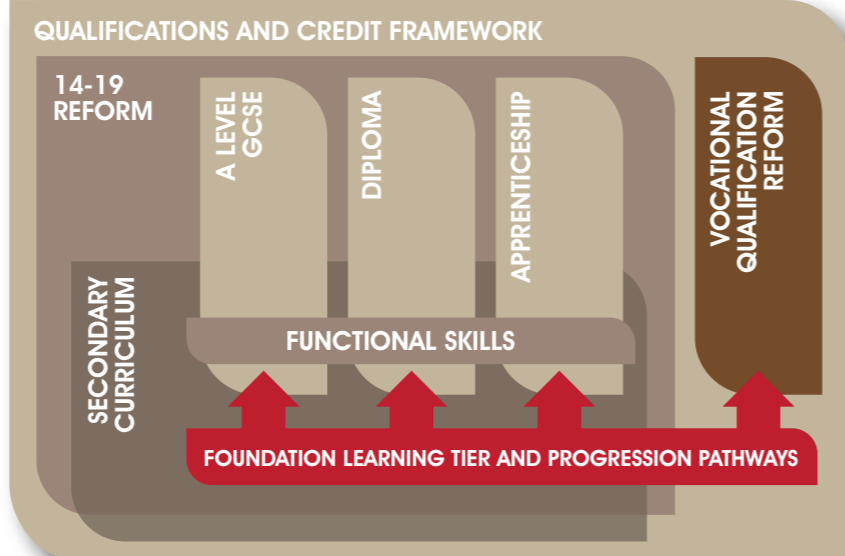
QUALIFICATIONS AND CREDIT FRAMEWORK

14-19 REFORM

A LEVEL GCSE

DIPLOMA

APPRENTICESHIP

VOCATIONAL QUALIFICATION REFORM

SECONDARY CURRICULUM

FUNCTIONAL SKILLS

FOUNDATION LEARNING TIER AND PROGRESSION PATHWAYS